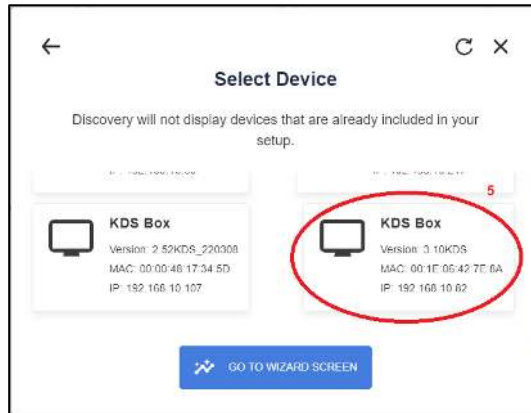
← C ×

Select Device

Discovery will not display devices that are already included in your setup.

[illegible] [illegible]

5

KDS Box
Version: 2.52KDS_220300
MAC: 00:00:48:17:34:5D
IP: 192.168.10.107

KDS Box
Version: 3.10KDS
MAC: 00:1E:06:42:7E:6A
IP: 192.168.10.62

GO TO WIZARD SCREEN